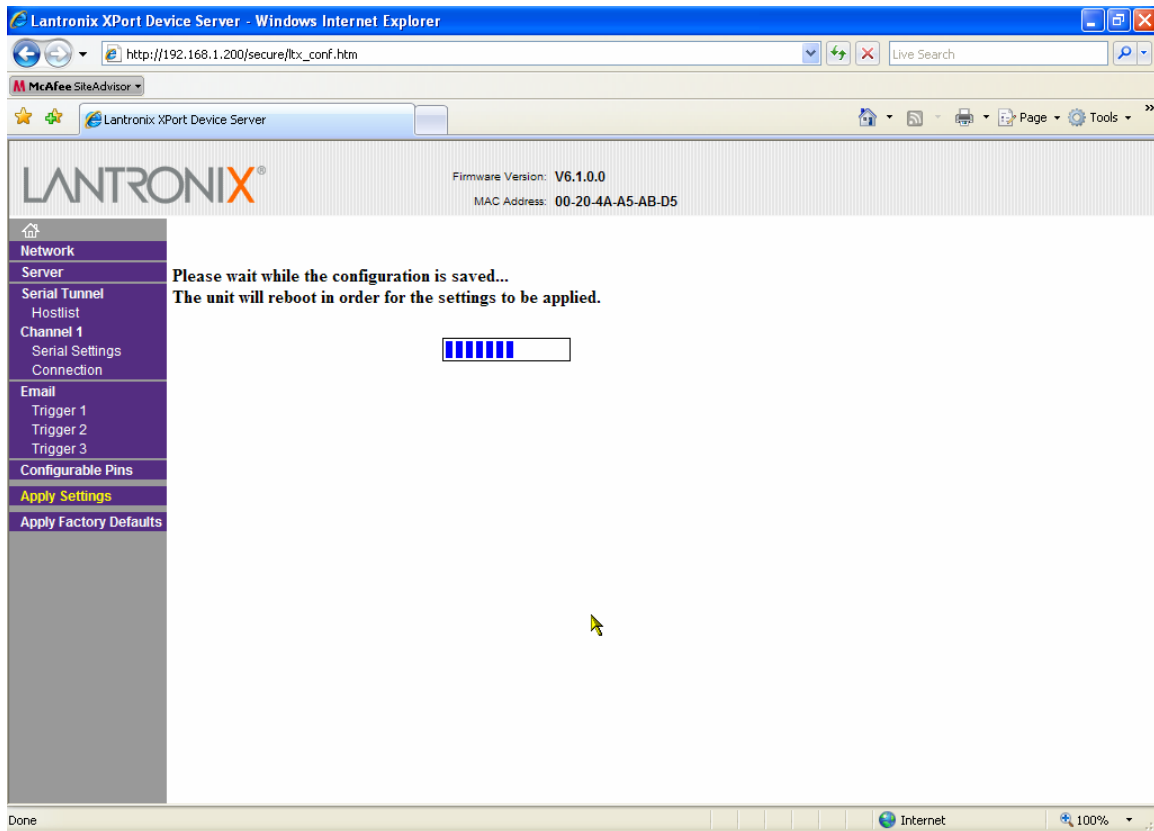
Lantronix XPort Device Server - Windows Internet Explorer

http://192.168.1.200/secure/ltx_conf.htm

Live Search

McAfee SiteAdvisor

Lantronix XPort Device Server

Page Tools

LANTRONIX®

Firmware Version: V6.1.0.0
MAC Address: 00-20-4A-A5-AB-D5

Network
Server
Serial Tunnel
Hostlist
Channel 1
Serial Settings
Connection
Email
Trigger 1
Trigger 2
Trigger 3
Configurable Pins
Apply Settings
Apply Factory Defaults

Please wait while the configuration is saved...
The unit will reboot in order for the settings to be applied.

Done

Internet

100%